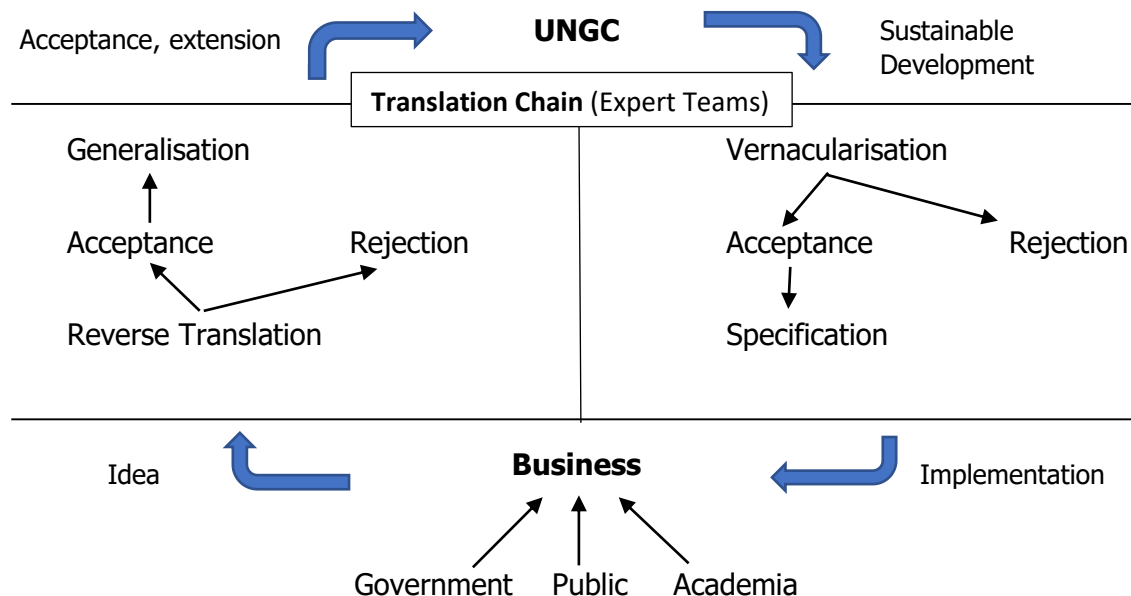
Acceptance, extension

UNGC

Sustainable Development

Translation Chain (Expert Teams)

Generalisation

Acceptance

Rejection

Reverse Translation

Vernacularisation

Acceptance

Rejection

Specification

Idea

Business

Implementation

Government

Public

Academia